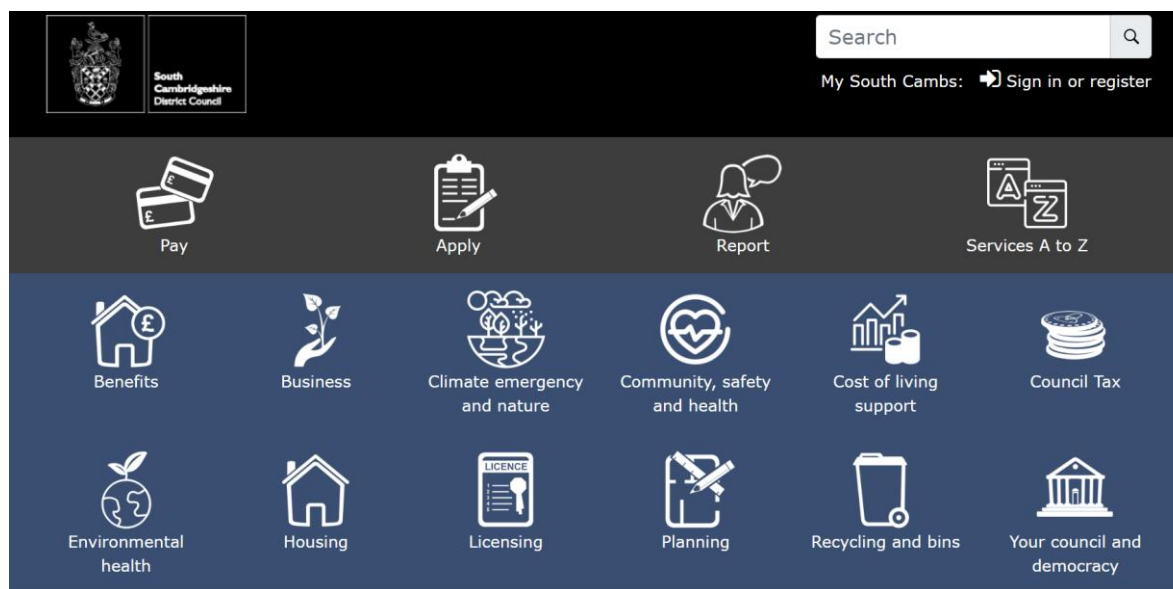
South Cambridgeshire District Council

Search

My South Cambs: Sign in or register

Pay

Apply

Report

Services A to Z

Benefits

Business

Climate emergency and nature

Community, safety and health

Cost of living support

Council Tax

Environmental health

Housing

LICENCE

Licensing

Planning

Recycling and bins

Your council and democracy